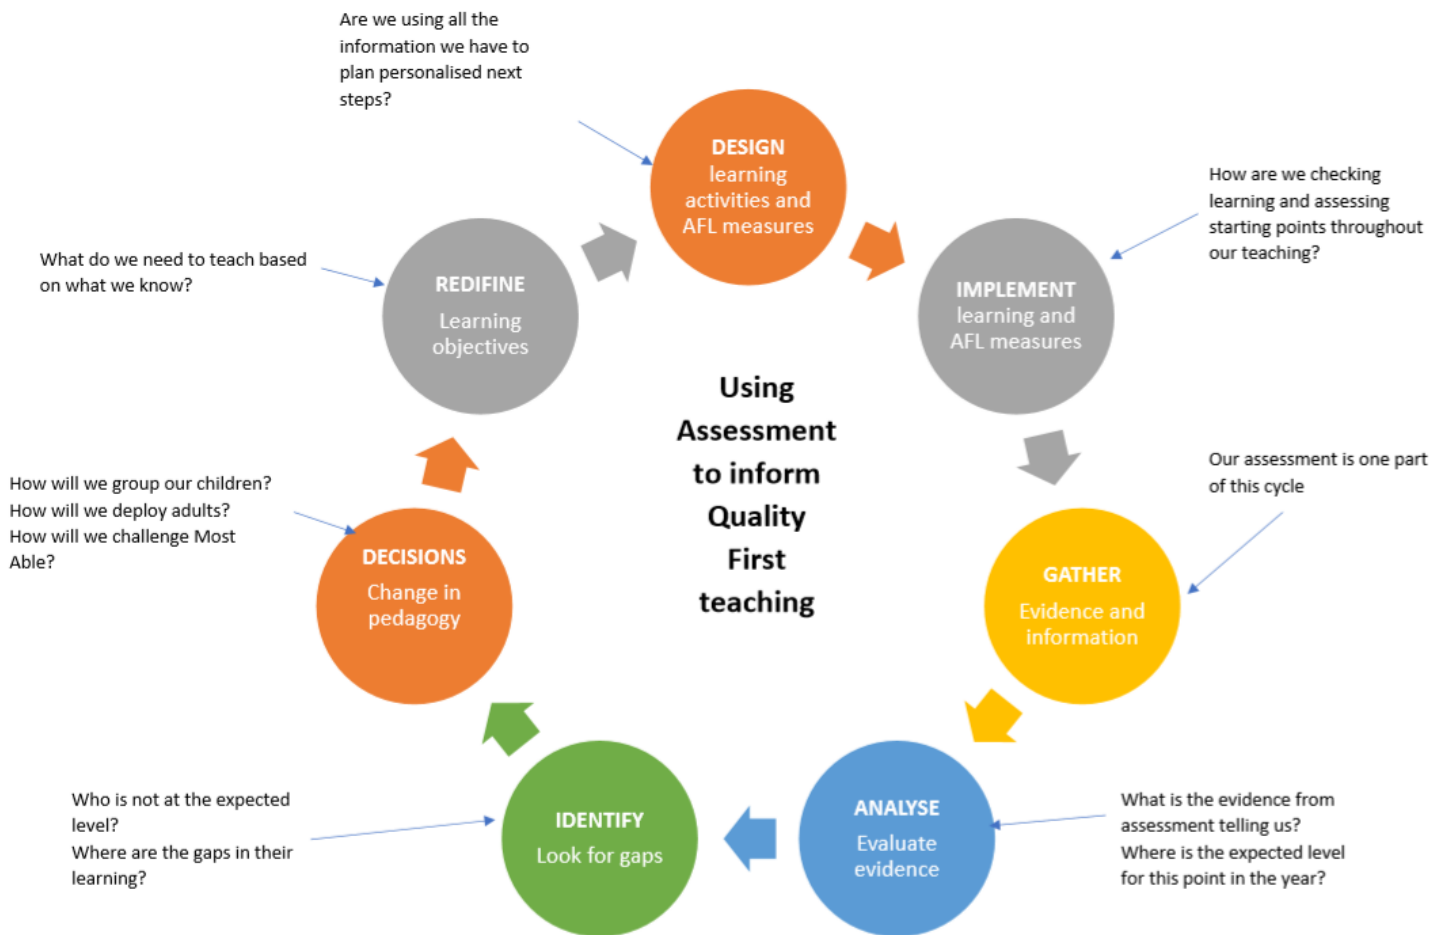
Are we using all the information we have to plan personalised next steps?

DESIGN
learning activities and AFL measures

How are we checking learning and assessing starting points throughout our teaching?

IMPLEMENT
learning and AFL measures

What do we need to teach based on what we know?

REDIFINE
Learning objectives

Using Assessment to inform Quality First teaching

Our assessment is one part of this cycle

GATHER
Evidence and information

How will we group our children?
How will we deploy adults?
How will we challenge Most Able?

DECISIONS
Change in pedagogy

ANALYSE
Evaluate evidence

What is the evidence from assessment telling us?
Where is the expected level for this point in the year?

IDENTIFY
Look for gaps

Who is not at the expected level?
Where are the gaps in their learning?